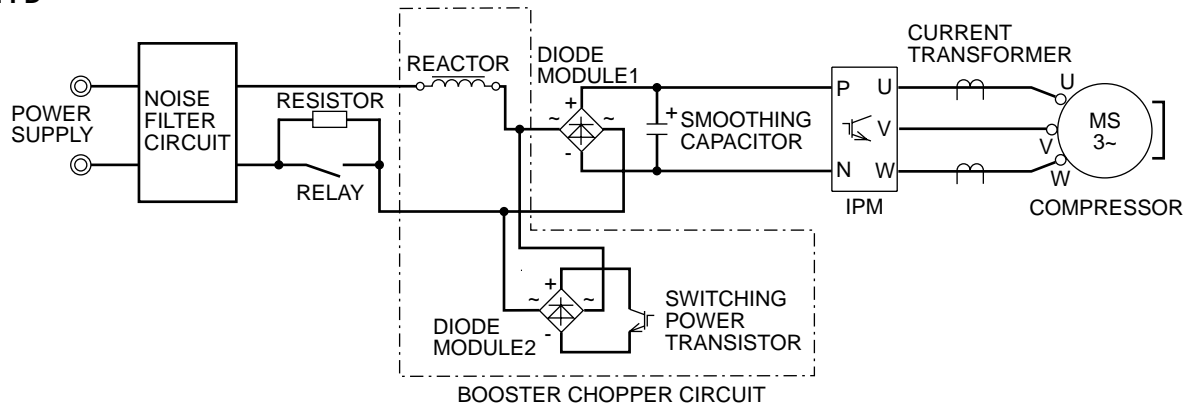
POWER SUPPLY

NOISE FILTER CIRCUIT

RESISTOR

RELAY

REACTOR

DIODE MODULE1

+
~
~
-

+ SMOOTHING CAPACITOR

P
N
U
V
W

IPM

CURRENT TRANSFORMER

U
V
W

MS
3~

COMPRESSOR

+
~
~
-

DIODE MODULE2

SWITCHING POWER TRANSISTOR

BOOSTER CHOPPER CIRCUIT